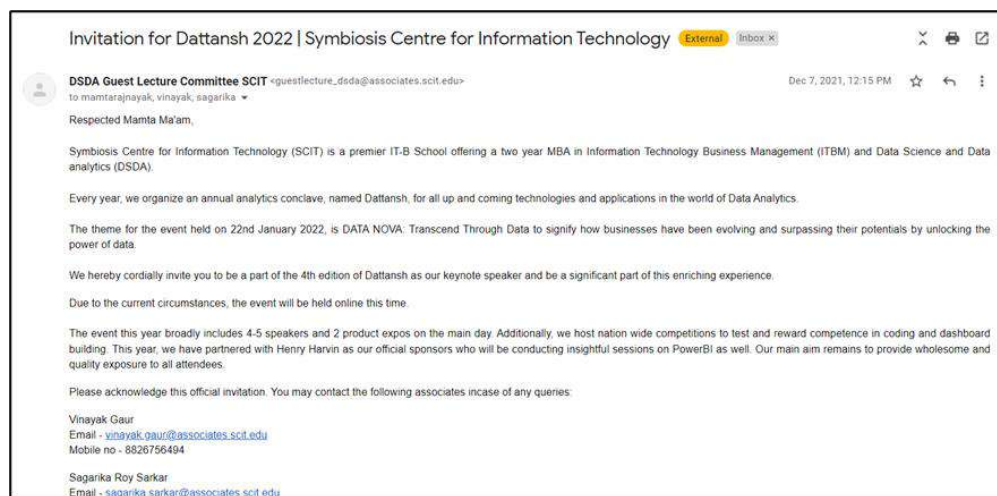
Invitation for Dattansh 2022 | Symbiosis Centre for Information Technology External Inbox ×

DSDA Guest Lecture Committee SCIT <guestlecture_dsda@associates.scit.edu>
to mamtarajnayak, vinayak, sagarika

Dec 7, 2021, 12:15 PM

Respected Mamta Ma'am,

Symbiosis Centre for Information Technology (SCIT) is a premier IT-B School offering a two year MBA in Information Technology Business Management (ITBM) and Data Science and Data analytics (DSDA).

Every year, we organize an annual analytics conclave, named Dattansh, for all up and coming technologies and applications in the world of Data Analytics.

The theme for the event held on 22nd January 2022, is DATA NOVA: Transcend Through Data to signify how businesses have been evolving and surpassing their potentials by unlocking the power of data.

We hereby cordially invite you to be a part of the 4th edition of Dattansh as our keynote speaker and be a significant part of this enriching experience.

Due to the current circumstances, the event will be held online this time.

The event this year broadly includes 4-5 speakers and 2 product expos on the main day. Additionally, we host nation wide competitions to test and reward competence in coding and dashboard building. This year, we have partnered with Henry Harvin as our official sponsors who will be conducting insightful sessions on PowerBI as well. Our main aim remains to provide wholesome and quality exposure to all attendees.

Please acknowledge this official invitation. You may contact the following associates incase of any queries:

Vinayak Gaur
Email - vinayak.gaur@associates.scit.edu
Mobile no - 8826756494

Sagarika Roy Sarkar
Email - sagarika.sarkar@associates.scit.edu